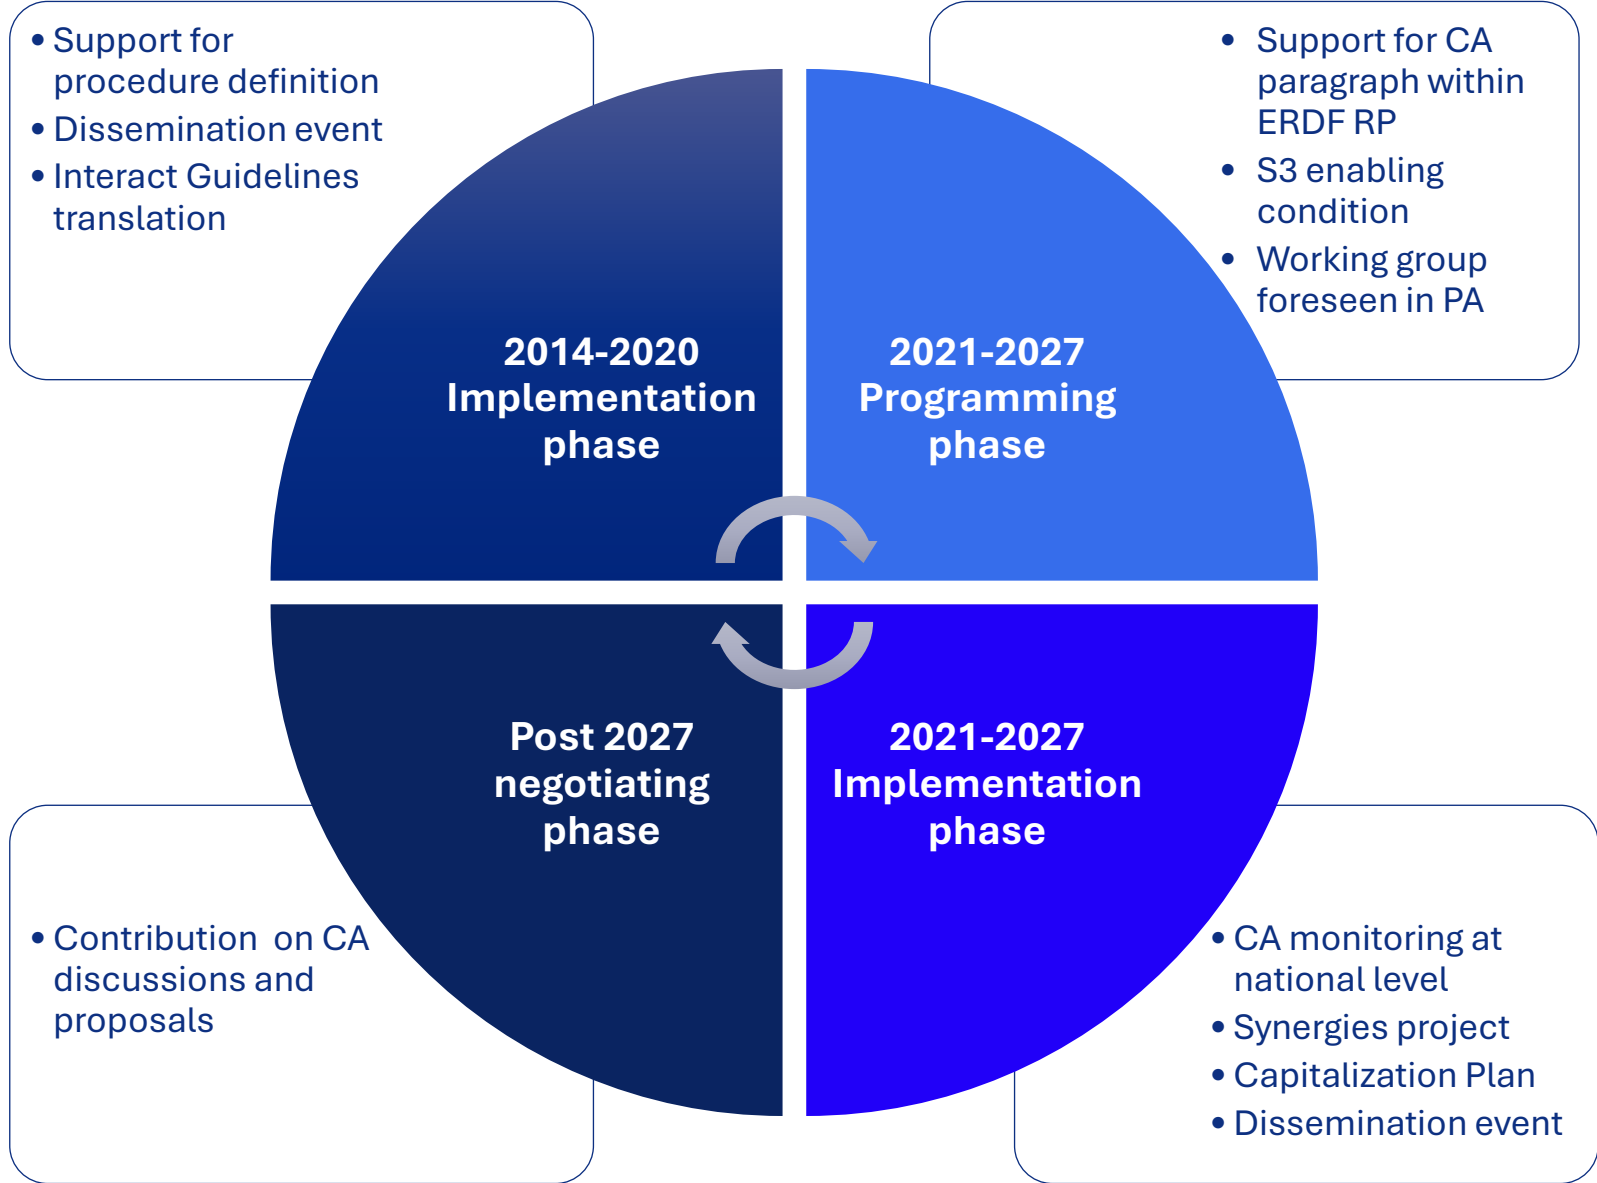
• Support for procedure definition
• Dissemination event
• Interact Guidelines translation

• Support for CA paragraph within ERDF RP
• S3 enabling condition
• Working group foreseen in PA

2014-2020 Implementation phase

2021-2027 Programming phase

Post 2027 negotiating phase

2021-2027 Implementation phase

• Contribution on CA discussions and proposals

• CA monitoring at national level
• Synergies project
• Capitalization Plan
• Dissemination event